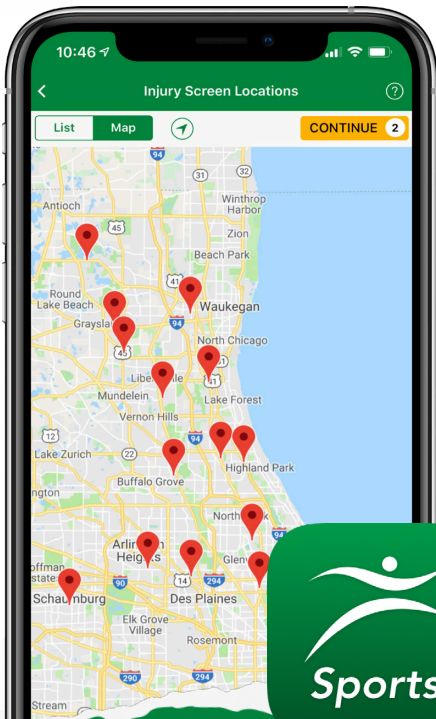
10:46

Injury Screen Locations

?

List

Map

CONTINUE 2

94

31

32

Antioch

Winthrop Harbor

45

Zion

Beach Park

41

Round Lake Beach

Waukegan

Grayslake

94

45

North Chicago

Libertyville

41

Mundelein

Lake Forest

Vernon Hills

Lake Zurich

22

Highland Park

Buffalo Grove

ngton

Northbrook

Arlington Heights

Glenview

offman Estates

90

14

294

Schaumburg

Des Plaines

Elk Grove Village

Rosemont

290

294

Sports